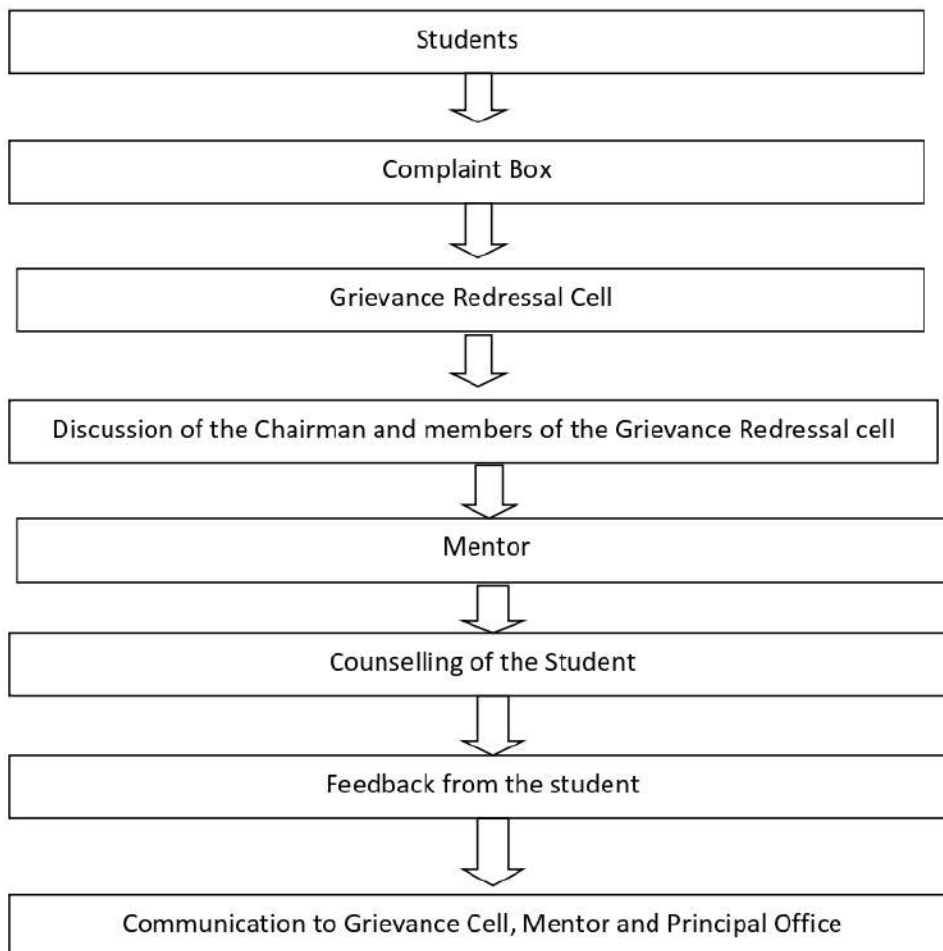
Students

Complaint Box

Grievance Redressal Cell

Discussion of the Chairman and members of the Grievance Redressal cell

Mentor

Counselling of the Student

Feedback from the student

Communication to Grievance Cell, Mentor and Principal Office